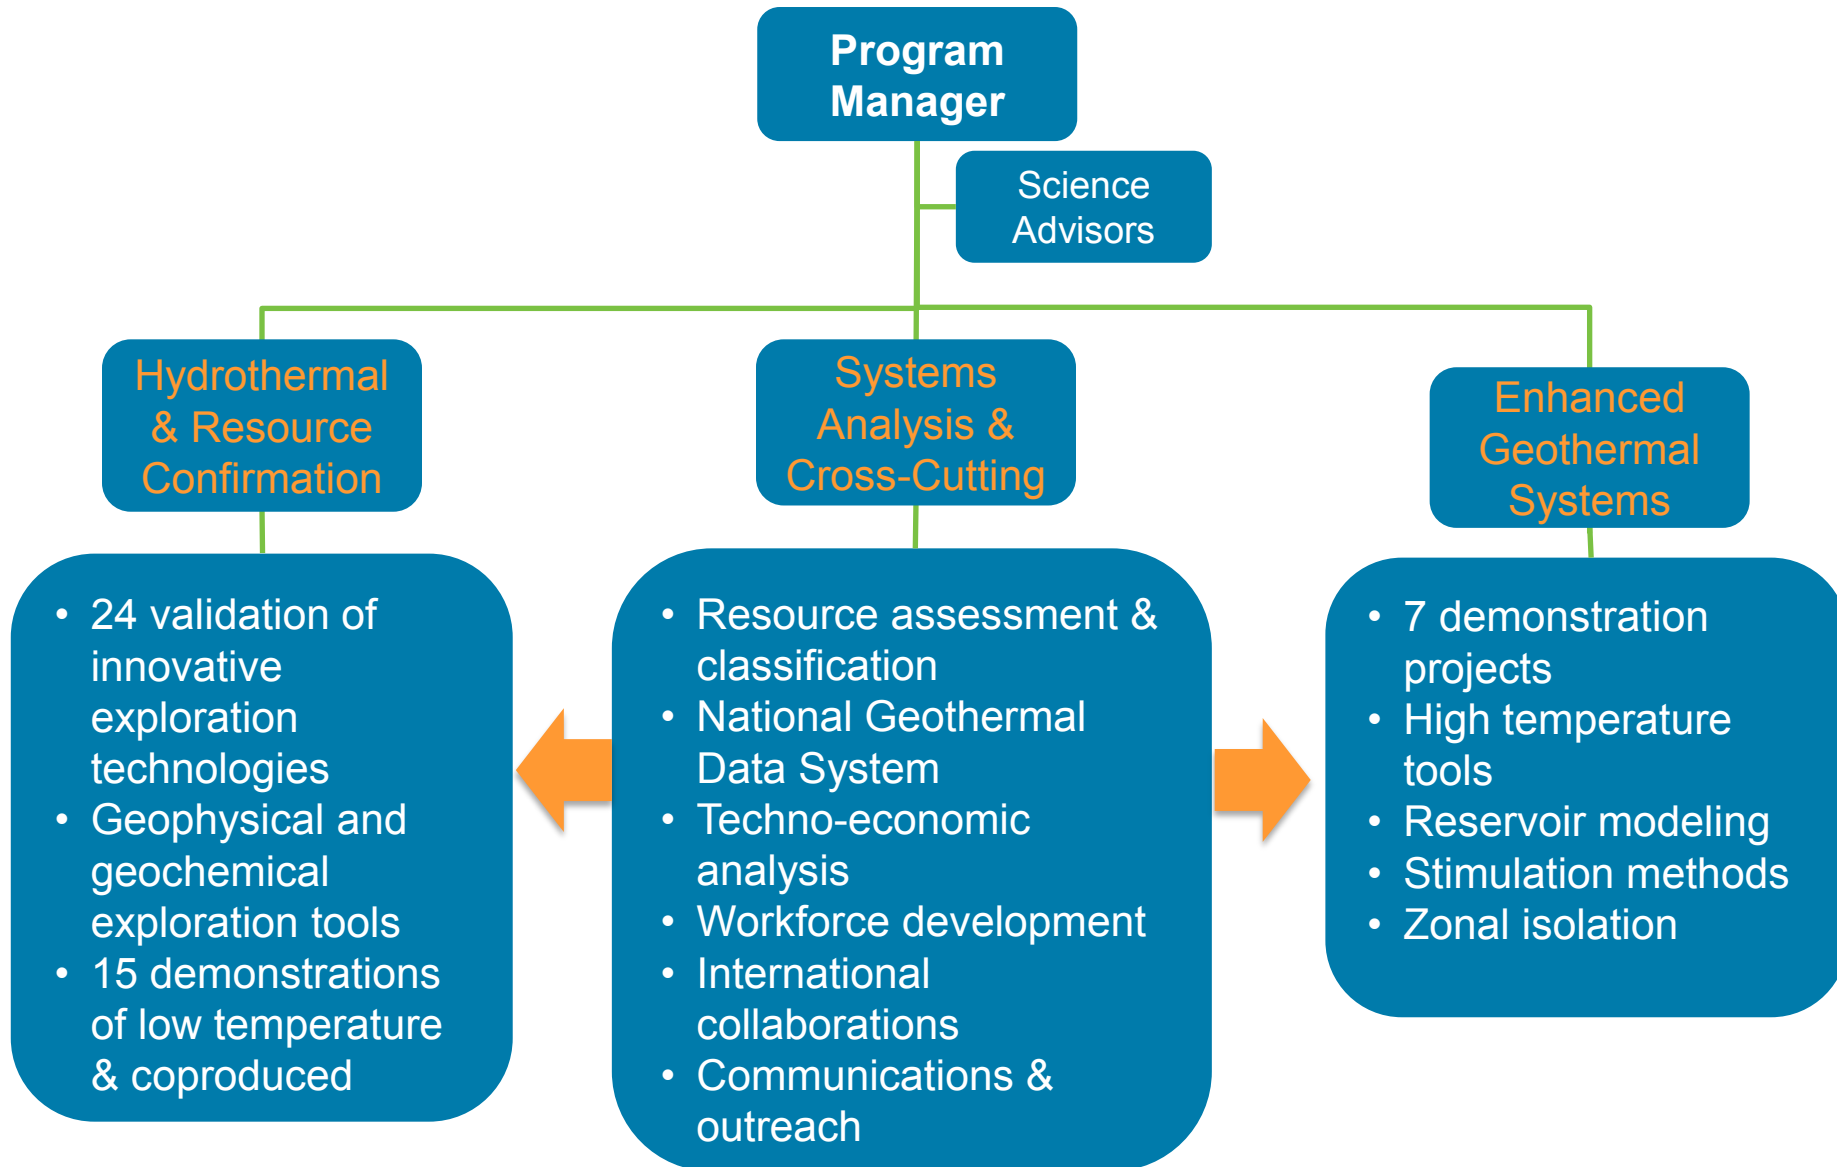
Program Manager

Science Advisors

Hydrothermal & Resource Confirmation

- 24 validation of innovative exploration technologies
- Geophysical and geochemical exploration tools
- 15 demonstrations of low temperature & coproduced

Systems Analysis & Cross-Cutting

- Resource assessment & classification
- National Geothermal Data System
- Techno-economic analysis
- Workforce development
- International collaborations
- Communications & outreach

Enhanced Geothermal Systems

- 7 demonstration projects
- High temperature tools
- Reservoir modeling
- Stimulation methods
- Zonal isolation